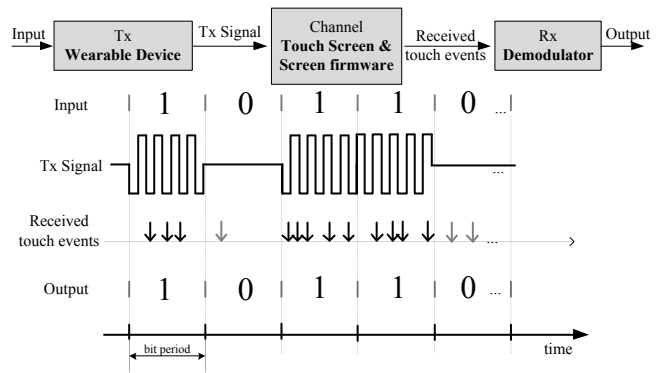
Input

Tx
Wearable Device

Tx Signal

Channel
Touch Screen &
Screen firmware

Received
touch events

Rx
Demodulator

Output

Input 1 0 1 1 0 ...

Tx Signal ...

Received
touch events ...

Output 1 0 1 1 0 ...

bit period

time